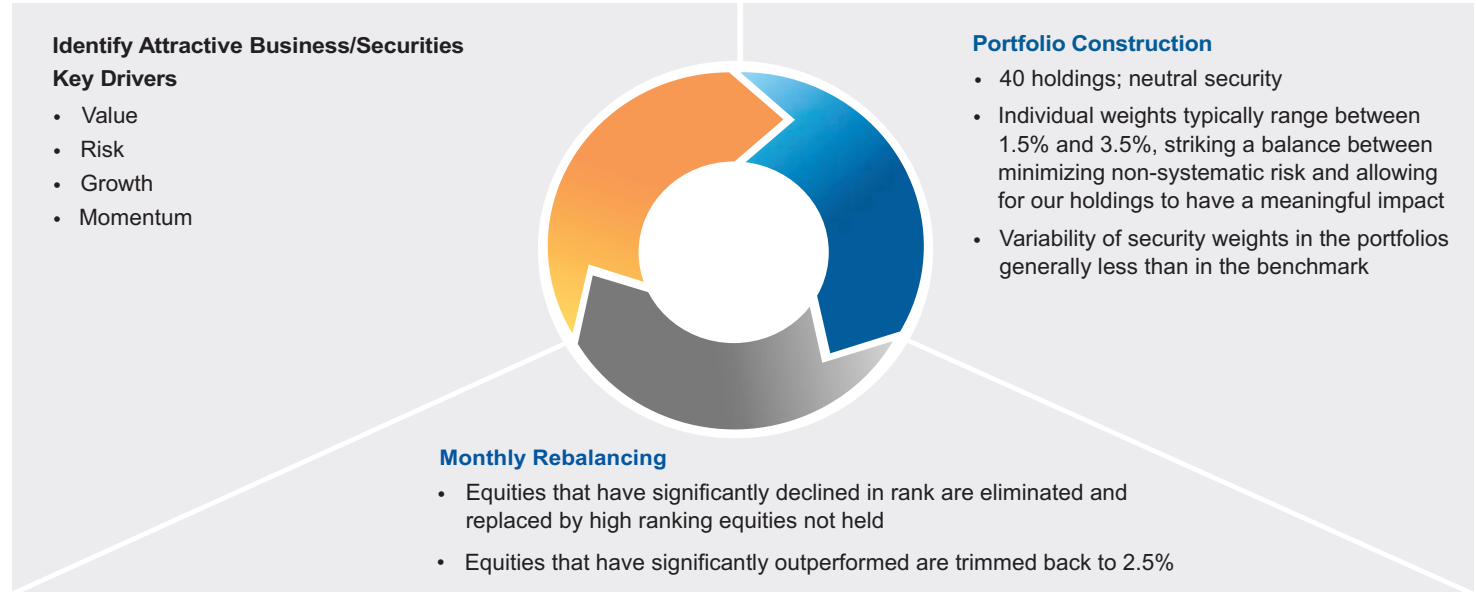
Identify Attractive Business/Securities
Key Drivers

- Value
- Risk
- Growth
- Momentum

Portfolio Construction

- 40 holdings; neutral security
- Individual weights typically range between 1.5% and 3.5%, striking a balance between minimizing non-systematic risk and allowing for our holdings to have a meaningful impact
- Variability of security weights in the portfolios generally less than in the benchmark

Monthly Rebalancing

- Equities that have significantly declined in rank are eliminated and replaced by high ranking equities not held
- Equities that have significantly outperformed are trimmed back to 2.5%